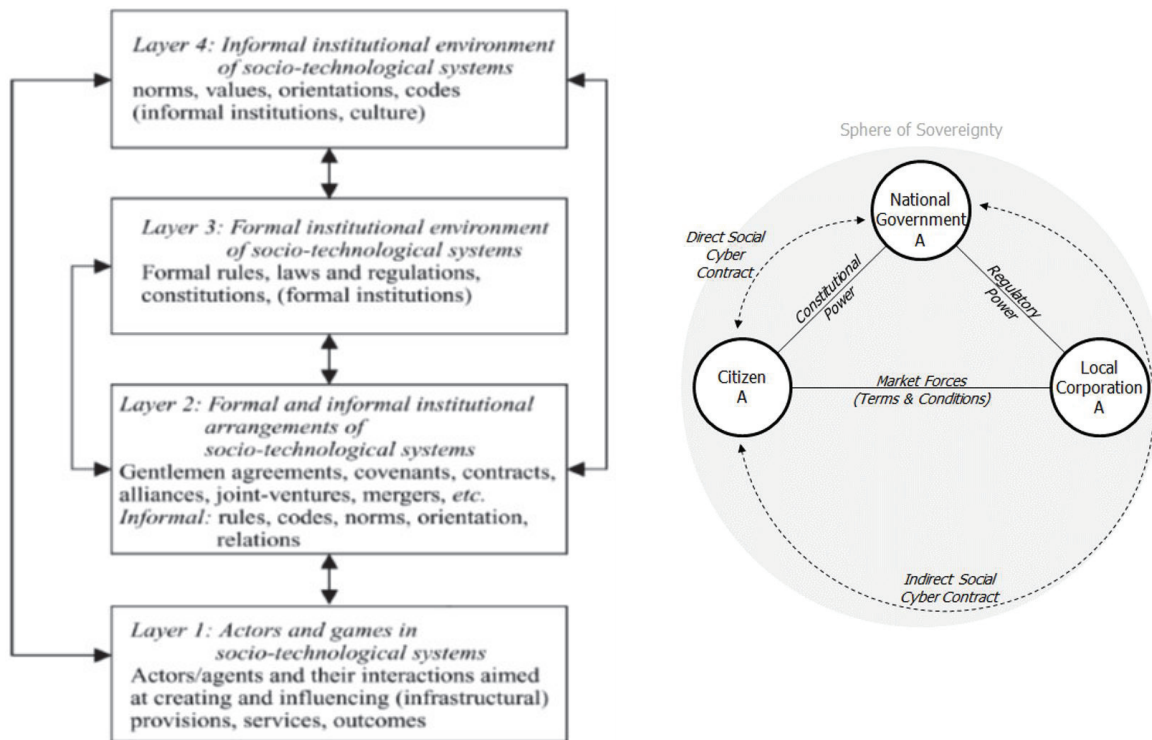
Layer 4: Informal institutional environment of socio-technological systems
norms, values, orientations, codes (informal institutions, culture)

Layer 3: Formal institutional environment of socio-technological systems
Formal rules, laws and regulations, constitutions, (formal institutions)

Layer 2: Formal and informal institutional arrangements of socio-technological systems
Gentlemen agreements, covenants, contracts, alliances, joint-ventures, mergers, etc.
Informal: rules, codes, norms, orientation, relations

Layer 1: Actors and games in socio-technological systems
Actors/agents and their interactions aimed at creating and influencing (infrastructural) provisions, services, outcomes

Sphere of Sovereignty

National Government A

Direct Social Cyber Contract

Constitutional Power

Regulatory Power

Citizen A

Market Forces (Terms & Conditions)

Local Corporation A

Indirect Social Cyber Contract